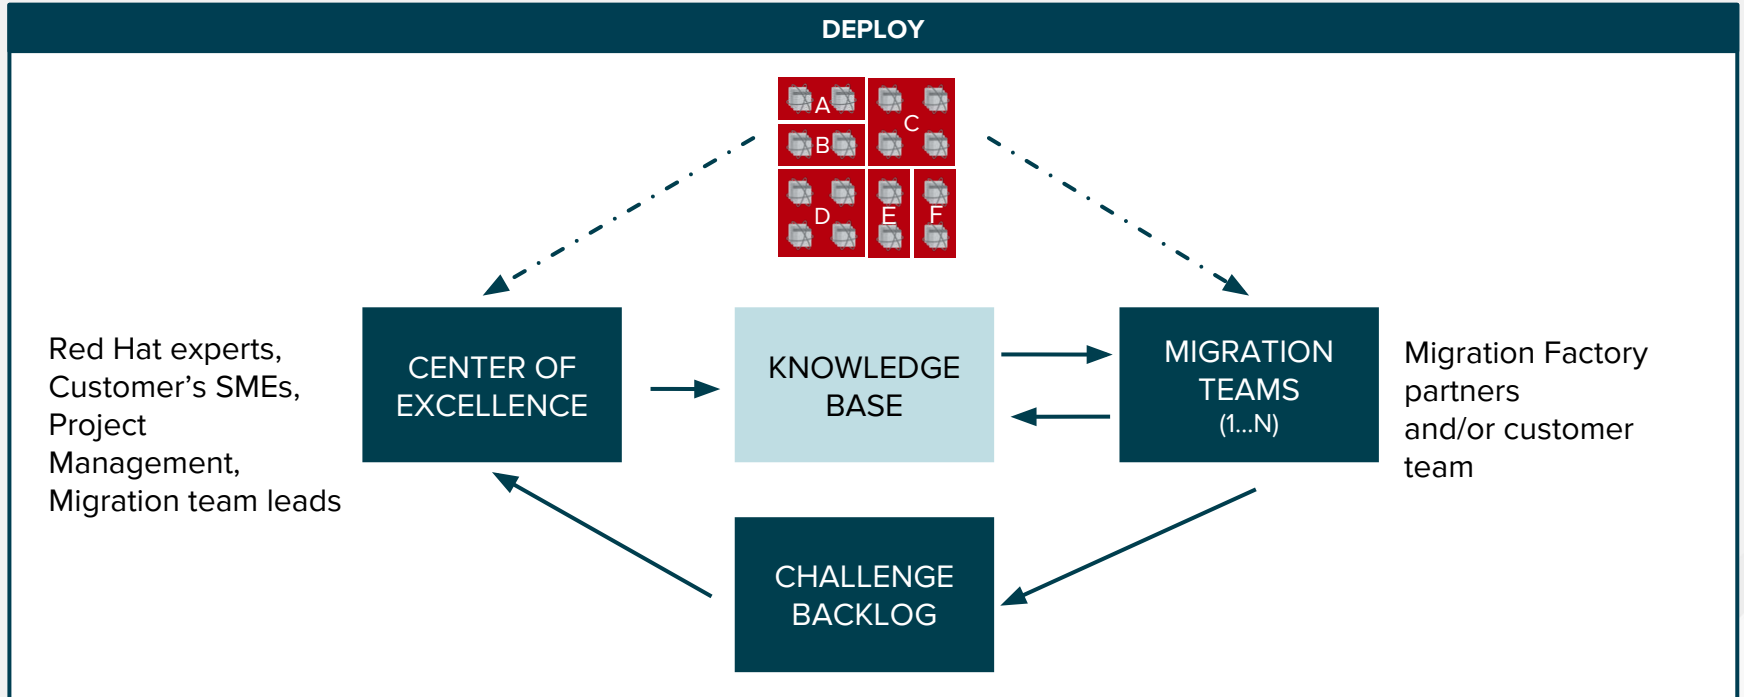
DEPLOY

A
C
B
D
E
F

Red Hat experts, Customer's SMEs, Project Management, Migration team leads

CENTER OF EXCELLENCE

KNOWLEDGE BASE

MIGRATION TEAMS (1...N)

Migration Factory partners and/or customer team

CHALLENGE BACKLOG